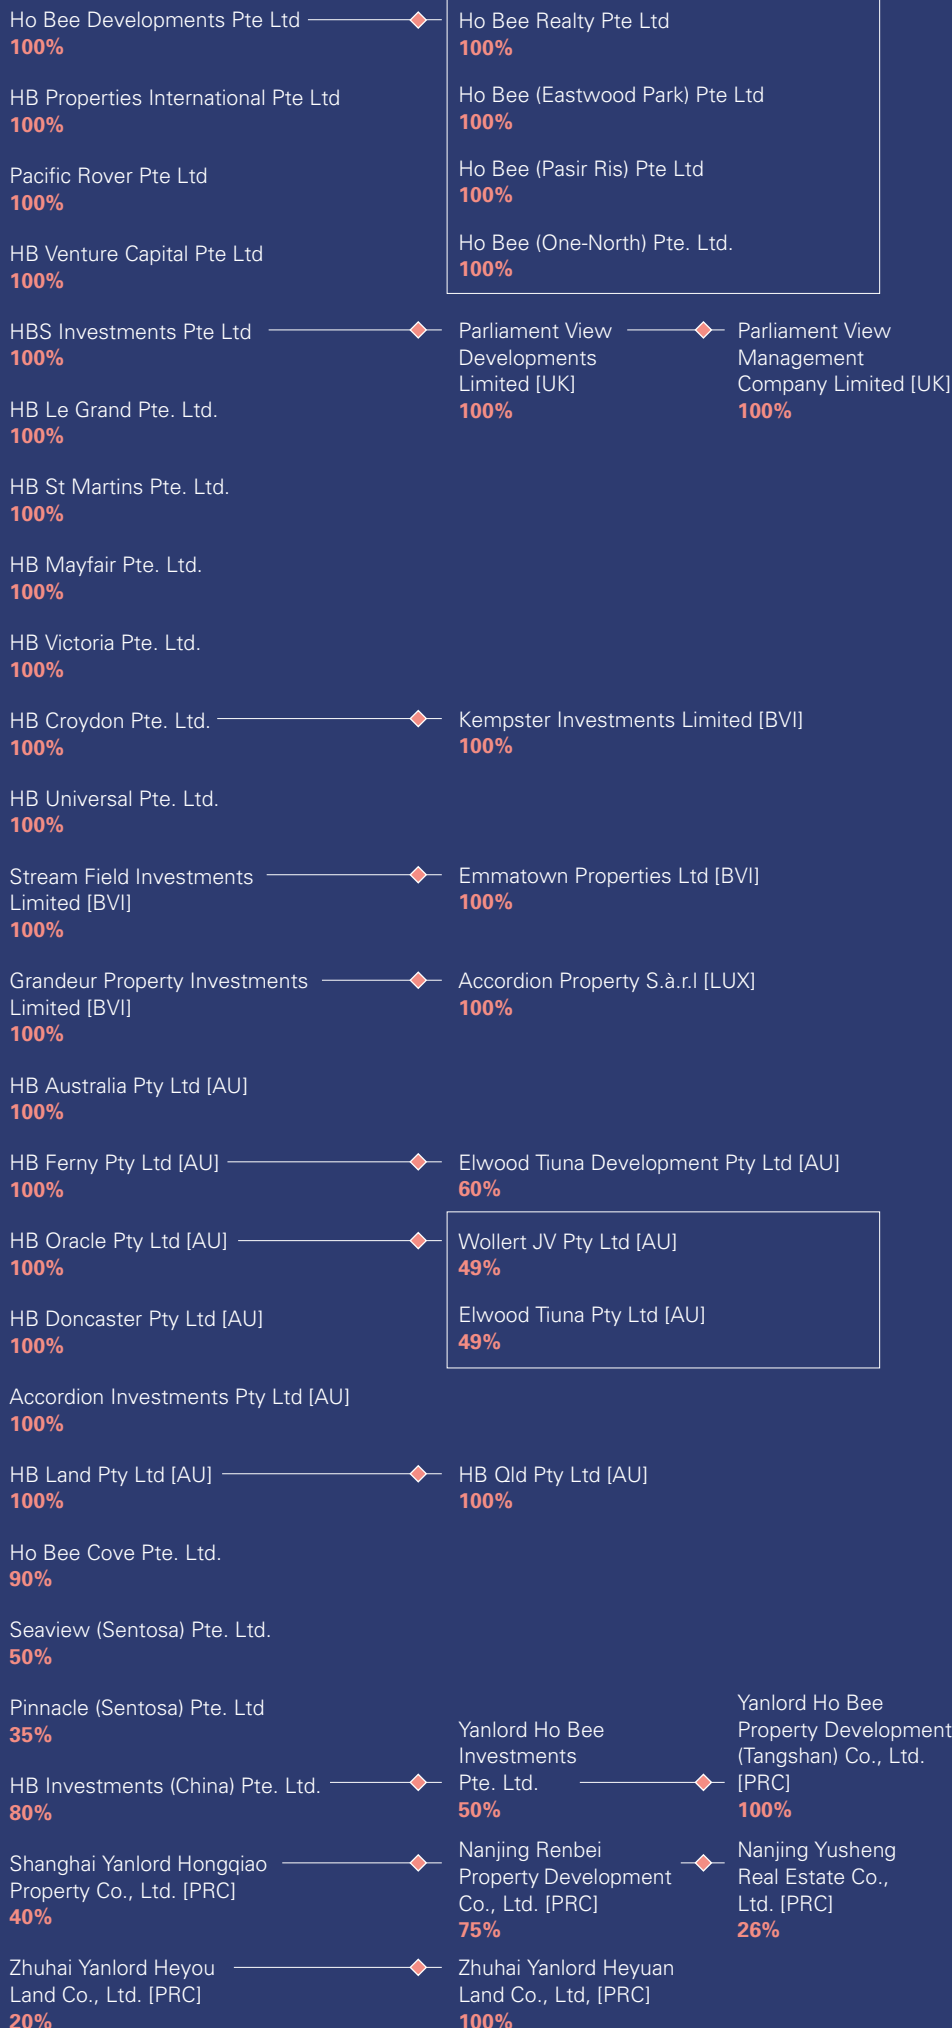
Ho Bee Developments Pte Ltd
100%

HB Properties International Pte Ltd
100%

Pacific Rover Pte Ltd
100%

HB Venture Capital Pte Ltd
100%

HBS Investments Pte Ltd
100%

HB Le Grand Pte. Ltd.
100%

HB St Martins Pte. Ltd.
100%

HB Mayfair Pte. Ltd.
100%

HB Victoria Pte. Ltd.
100%

HB Croydon Pte. Ltd.
100%

HB Universal Pte. Ltd.
100%

Stream Field Investments Limited [BVI]
100%

Grandeur Property Investments Limited [BVI]
100%

HB Australia Pty Ltd [AU]
100%

HB Ferny Pty Ltd [AU]
100%

HB Oracle Pty Ltd [AU]
100%

HB Doncaster Pty Ltd [AU]
100%

Accordion Investments Pty Ltd [AU]
100%

HB Land Pty Ltd [AU]
100%

Ho Bee Cove Pte. Ltd.
90%

Seaview (Sentosa) Pte. Ltd.
50%

Pinnacle (Sentosa) Pte. Ltd
35%

HB Investments (China) Pte. Ltd.
80%

Shanghai Yanlord Hongqiao Property Co., Ltd. [PRC]
40%

Zhuhai Yanlord Heyou Land Co., Ltd. [PRC]
20%

Ho Bee Realty Pte Ltd
100%

Ho Bee (Eastwood Park) Pte Ltd
100%

Ho Bee (Pasir Ris) Pte Ltd
100%

Ho Bee (One-North) Pte. Ltd.
100%

Parliament View Developments Limited [UK]
100%

Kempster Investments Limited [BVI]
100%

Emmatown Properties Ltd [BVI]
100%

Accordion Property S.à.r.l [LUX]
100%

Elwood Tiuna Development Pty Ltd [AU]
60%

Wollert JV Pty Ltd [AU]
49%

Elwood Tiuna Pty Ltd [AU]
49%

HB Qld Pty Ltd [AU]
100%

Yanlord Ho Bee Investments Pte. Ltd.
50%

Nanjing Renbei Property Development Co., Ltd. [PRC]
75%

Zhuhai Yanlord Heyuan Land Co., Ltd, [PRC]
100%

Parliament View Management Company Limited [UK]
100%

Yanlord Ho Bee Property Development (Tangshan) Co., Ltd. [PRC]
100%

Nanjing Yusheng Real Estate Co., Ltd. [PRC]
26%